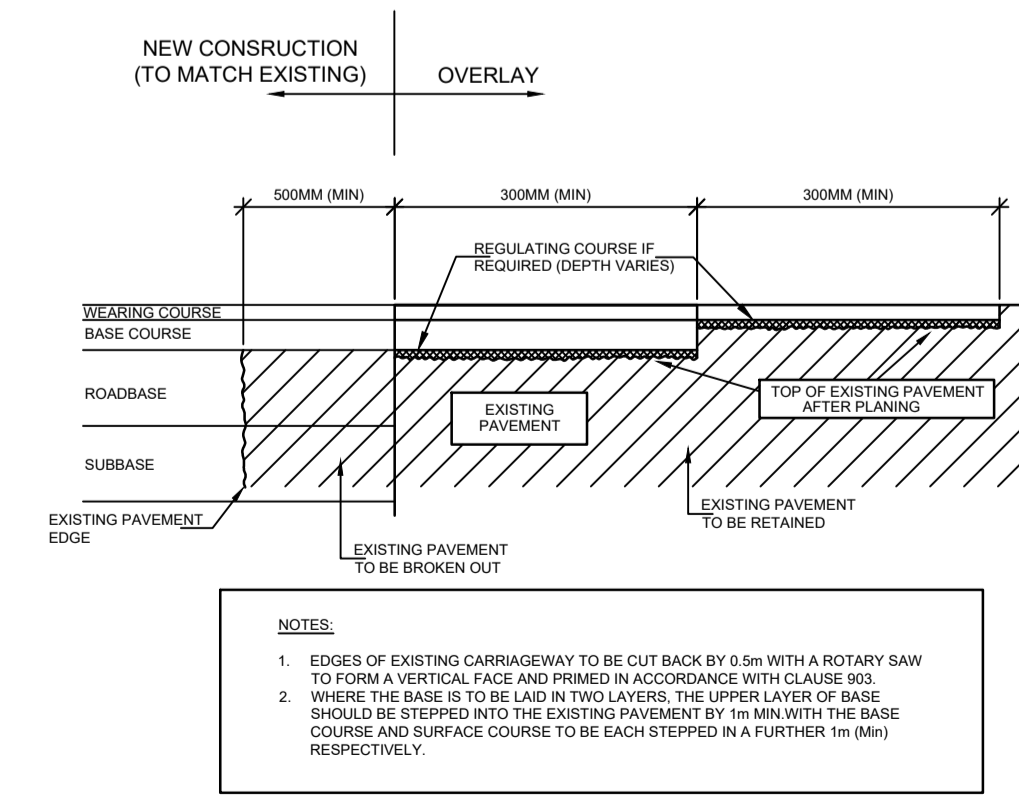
NEW CONSRUCTION
(TO MATCH EXISTING)

OVERLAY

500MM (MIN)

300MM (MIN)

300MM (MIN)

REGULATING COURSE IF REQUIRED (DEPTH VARIES)

WEARING COURSE

BASE COURSE

ROADBASE

SUBBASE

EXISTING PAVEMENT

TOP OF EXISTING PAVEMENT AFTER PLANING

EXISTING PAVEMENT EDGE

EXISTING PAVEMENT TO BE BROKEN OUT

EXISTING PAVEMENT TO BE RETAINED

NOTES:

1. EDGES OF EXISTING CARRIAGEWAY TO BE CUT BACK BY 0.5m WITH A ROTARY SAW TO FORM A VERTICAL FACE AND PRIMED IN ACCORDANCE WITH CLAUSE 903.
2. WHERE THE BASE IS TO BE LAID IN TWO LAYERS, THE UPPER LAYER OF BASE SHOULD BE STEPPED INTO THE EXISTING PAVEMENT BY 1m MIN.WITH THE BASE COURSE AND SURFACE COURSE TO BE EACH STEPPED IN A FURTHER 1m (Min) RESPECTIVELY.